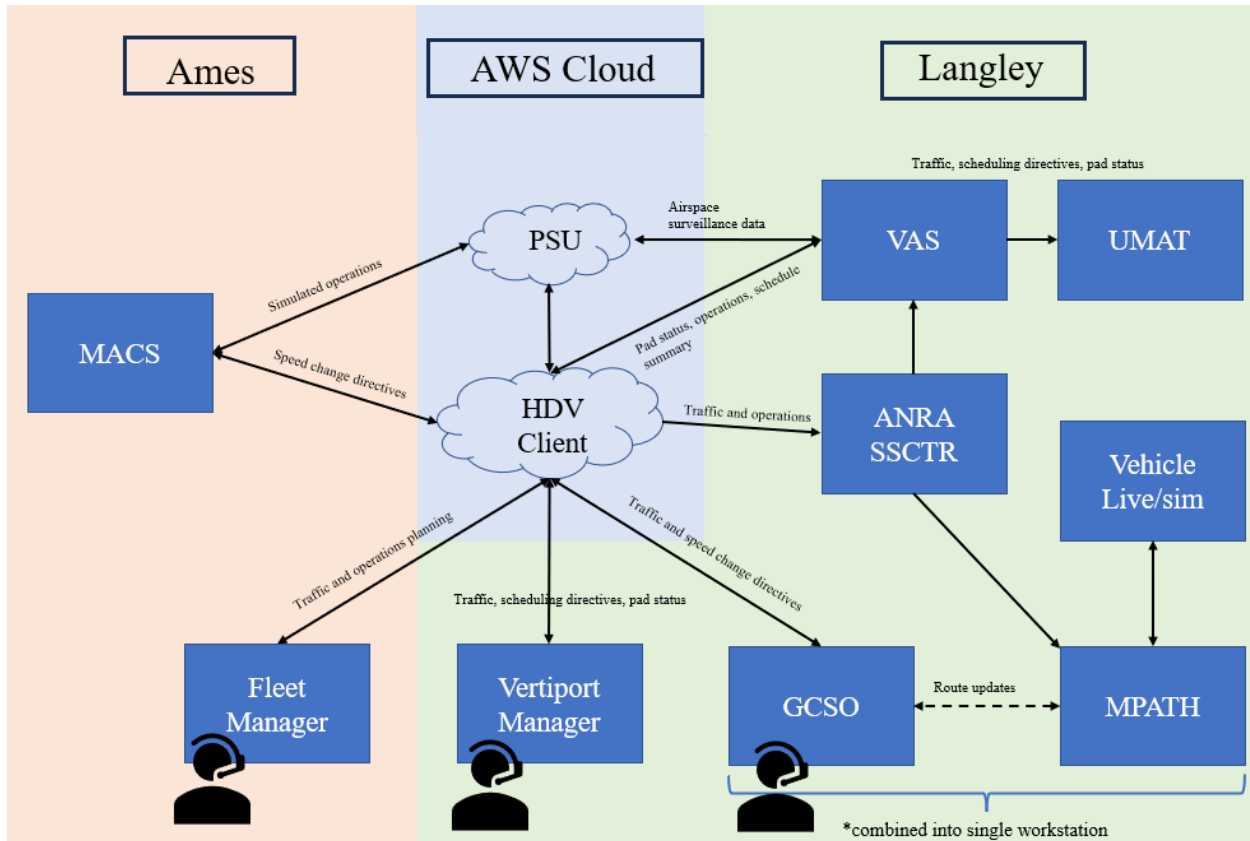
Ames

AWS Cloud

Langley

Traffic, scheduling directives, pad status

Airspace surveillance data

PSU

VAS

UMAT

Simulated operations

Pad status, operations, schedule summary

MACS

Speed change directives

HDV Client

Traffic and operations

ANRA SSCTR

Vehicle Live/sim

Traffic and operations planning

Traffic and speed change directives

Traffic, scheduling directives, pad status

Route updates

Fleet Manager

Vertiport Manager

GCSO

MPATH

*combined into single workstation